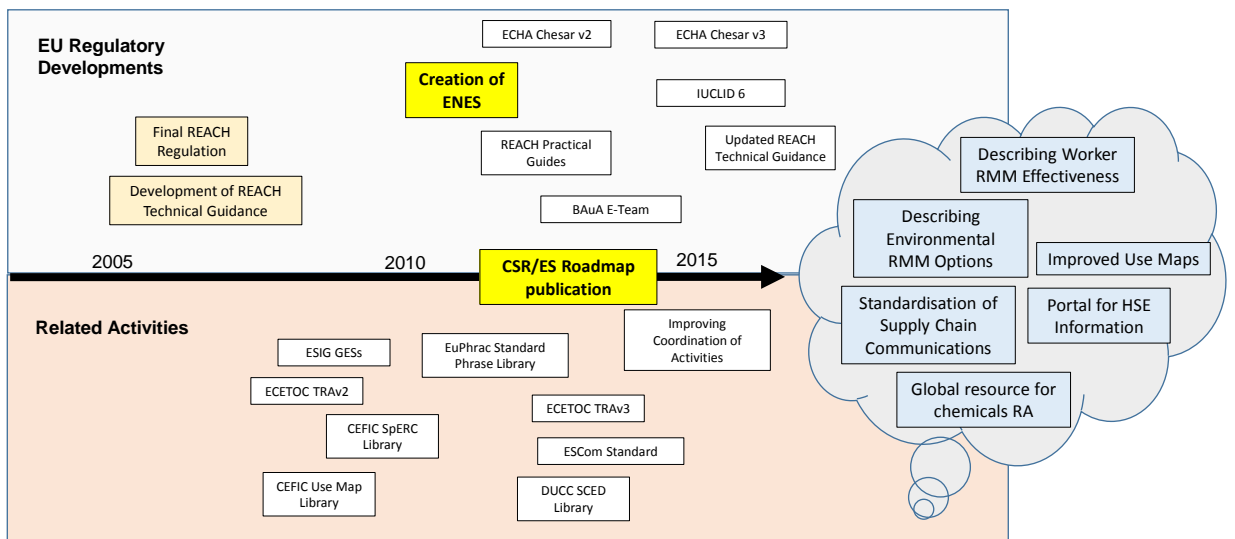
EU Regulatory Developments

ECHA Chesar v2

ECHA Chesar v3

Creation of ENES

IUCLID 6

Final REACH Regulation

Development of REACH Technical Guidance

REACH Practical Guides

Updated REACH Technical Guidance

BAuA E-Team

2005

2010

CSR/ES Roadmap publication

2015

Describing Worker RMM Effectiveness

Describing Environmental RMM Options

Improved Use Maps

Standardisation of Supply Chain Communications

Portal for HSE Information

Global resource for chemicals RA

Related Activities

ESIG GESs

EuPhrac Standard Phrase Library

Improving Coordination of Activities

ECETOC TRAv2

CEFIC SpERC Library

ECETOC TRAv3

ESCom Standard

CEFIC Use Map Library

DUCC SCED Library